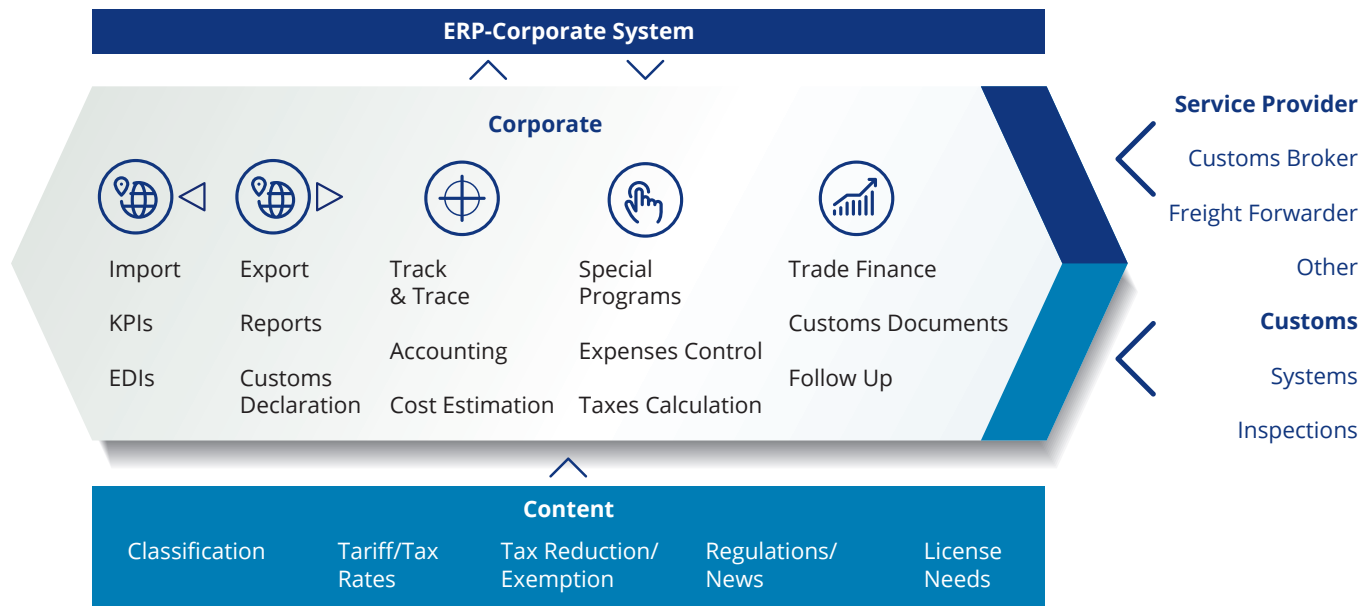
ERP-Corporate System

Corporate

Import

KPIs

EDIs

Export

Reports

Customs Declaration

Track & Trace

Accounting

Cost Estimation

Special Programs

Expenses Control

Taxes Calculation

Trade Finance

Customs Documents

Follow Up

Service Provider

Customs Broker

Freight Forwarder

Other

Customs

Systems

Inspections

Content

Classification

Tariff/Tax Rates

Tax Reduction/ Exemption

Regulations/ News

License Needs